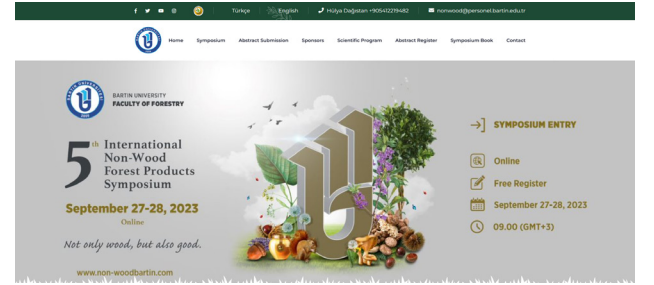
Türkçe English Hülya Dağıstan +905412219482 nonwood@personel.bartin.edu.tr

Home Symposium Abstract Submission Sponsors Scientific Program Abstract Register Symposium Book Contact

BARTIN UNIVERSITY
FACULTY OF FORESTRY

5th International Non-Wood Forest Products Symposium

September 27-28, 2023
Online

Not only wood, but also good.

www.non-woodbartin.com

SYMPOSIUM ENTRY

Online

Free Register

September 27-28, 2023

09.00 (GMT+3)